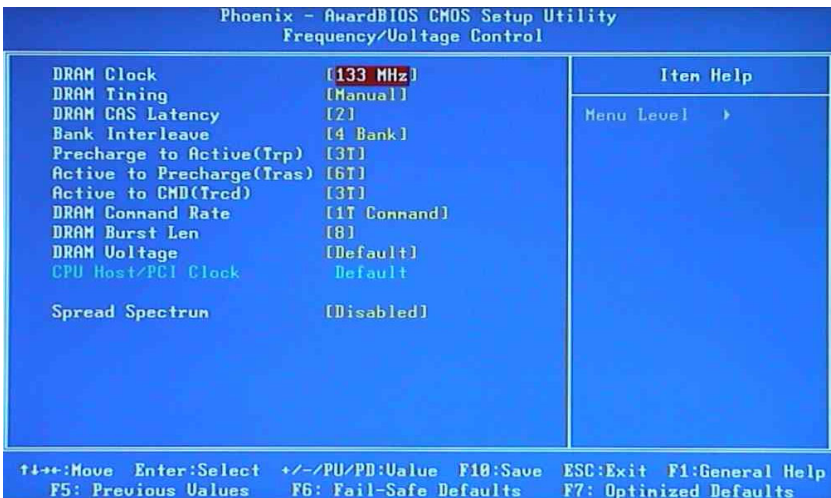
Phoenix - AwardBIOS CMOS Setup Utility
Frequency/Voltage Control

| | | Item Help |
|---|---|---|
| DRAM Clock | [133 MHz] | Menu Level ▶ |
| DRAM Timing | [Manual] | |
| DRAM CAS Latency | [2] | |
| Bank Interleave | [4 Bank] | |
| Precharge to Active(Trp) | [3T] | |
| Active to Precharge(Tras) | [6T] | |
| Active to CMD(Trcd) | [3T] | |
| DRAM Command Rate | [1T Command] | |
| DRAM Burst Len | [8] | |
| DRAM Voltage | [Default] | |
| CPU Host/PCI Clock | Default | |
| Spread Spectrum | [Disabled] | |

↑↓→←:Move Enter:Select +/-/PU/PD:Value F10:Save ESC:Exit F1:General Help
F5: Previous Values F6: Fail-Safe Defaults F7: Optimized Defaults